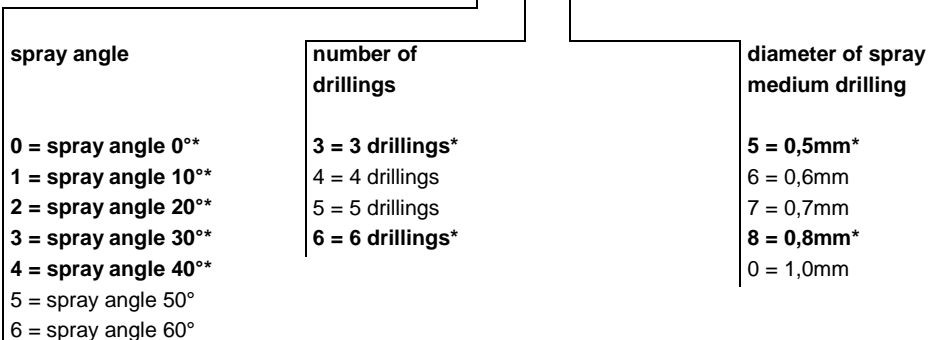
**spray angle**

**0 = spray angle 0°***
**1 = spray angle 10°***
**2 = spray angle 20°***
**3 = spray angle 30°***
**4 = spray angle 40°***
5 = spray angle 50°
6 = spray angle 60°

**number of drillings**

**3 = 3 drillings***
4 = 4 drillings
5 = 5 drillings
**6 = 6 drillings***

**diameter of spray medium drilling**

**5 = 0,5mm***
6 = 0,6mm
7 = 0,7mm
**8 = 0,8mm***
0 = 1,0mm